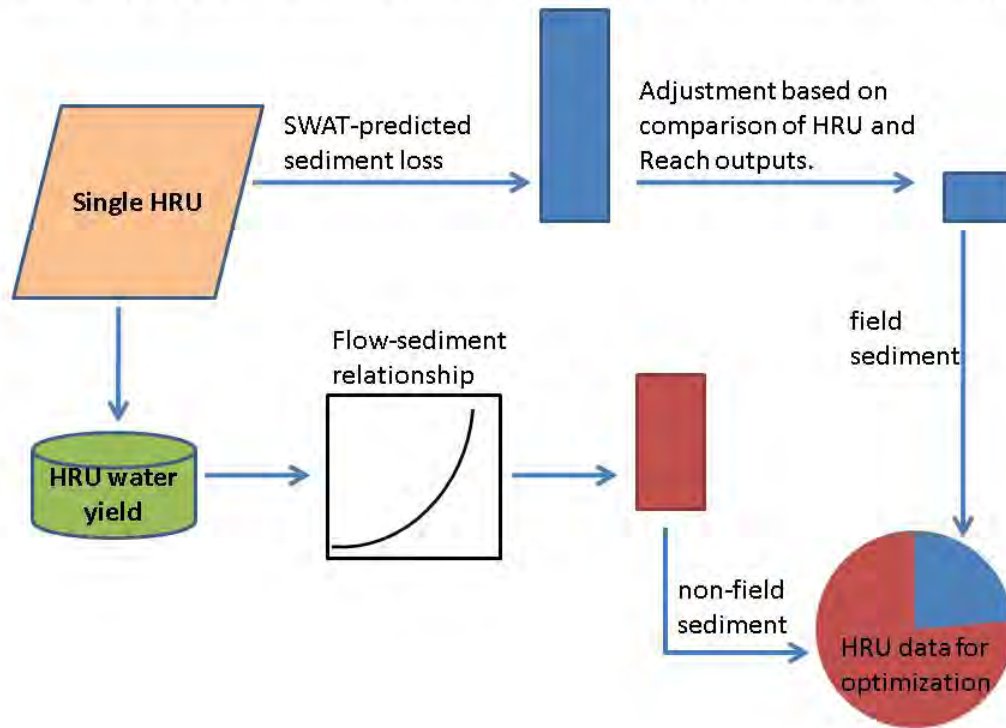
Single HRU

SWAT-predicted sediment loss

Adjustment based on comparison of HRU and Reach outputs.

field sediment

Flow-sediment relationship

HRU water yield

non-field sediment

HRU data for optimization